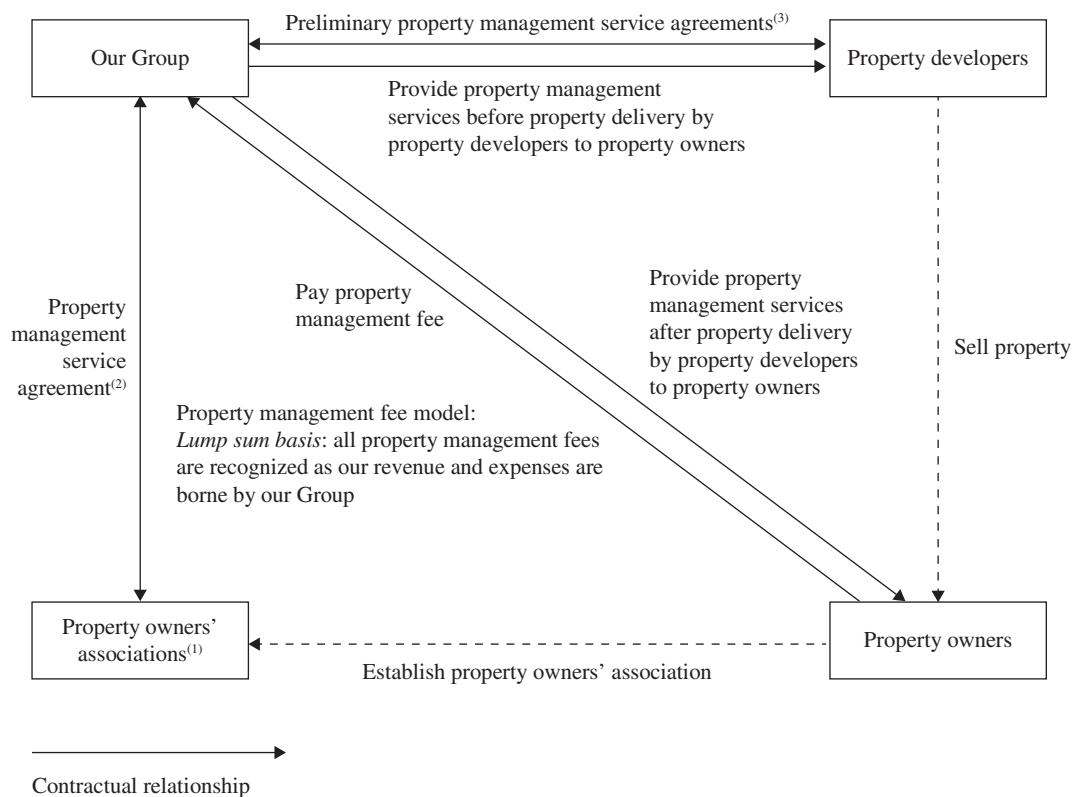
Our Group

Preliminary property management service agreements$^{(3)}$

Property developers

Provide property management services before property delivery by property developers to property owners

Property management service agreement$^{(2)}$

Pay property management fee

Provide property management services after property delivery by property developers to property owners

Sell property

Property management fee model:
*Lump sum basis*: all property management fees are recognized as our revenue and expenses are borne by our Group

Property owners' associations$^{(1)}$

Property owners

Establish property owners' association

Contractual relationship